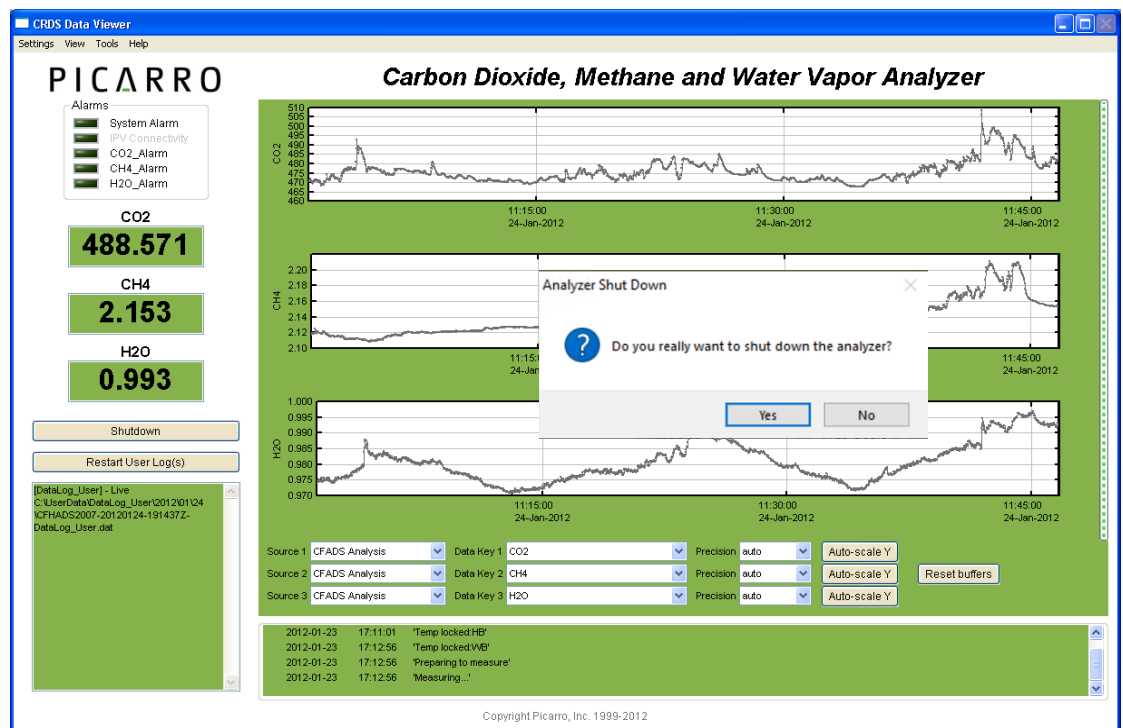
CRDS Data Viewer

Settings View Tools Help

PICARRO

Carbon Dioxide, Methane and Water Vapor Analyzer

Alarms
System Alarm
IPV Connectivity
CO2_Alarm
CH4_Alarm
H2O_Alarm

CO2
488.571

CH4
2.153

H2O
0.993

Shutdown

Restart User Log(s)

[DataLog_User] - Live C:\UserData\DataLog_User\2012\01\24\CFHADS2007-20120124-191437Z-DataLog_User.dat

CO2
510
505
500
495
490
485
480
475
470
465
460
11:15:00
24-Jan-2012
11:30:00
24-Jan-2012
11:45:00
24-Jan-2012

CH4
2.20
2.18
2.16
2.14
2.12
2.10
11:15:00
24-Jan-2012
11:45:00
24-Jan-2012

Analyzer Shut Down

Do you really want to shut down the analyzer?

Yes
No

H2O
1.000
0.995
0.990
0.985
0.980
0.975
0.970
11:15:00
24-Jan-2012
11:30:00
24-Jan-2012
11:45:00
24-Jan-2012

Source 1 CFADS Analysis Data Key 1 CO2 Precision auto Auto-scale Y
Source 2 CFADS Analysis Data Key 2 CH4 Precision auto Auto-scale Y Reset buffers
Source 3 CFADS Analysis Data Key 3 H2O Precision auto Auto-scale Y

2012-01-23 17:11:01 'Temp locked:HB'
2012-01-23 17:12:56 'Temp locked:WB'
2012-01-23 17:12:56 'Preparing to measure'
2012-01-23 17:12:56 'Measuring...'

Copyright Picarro, Inc. 1999-2012